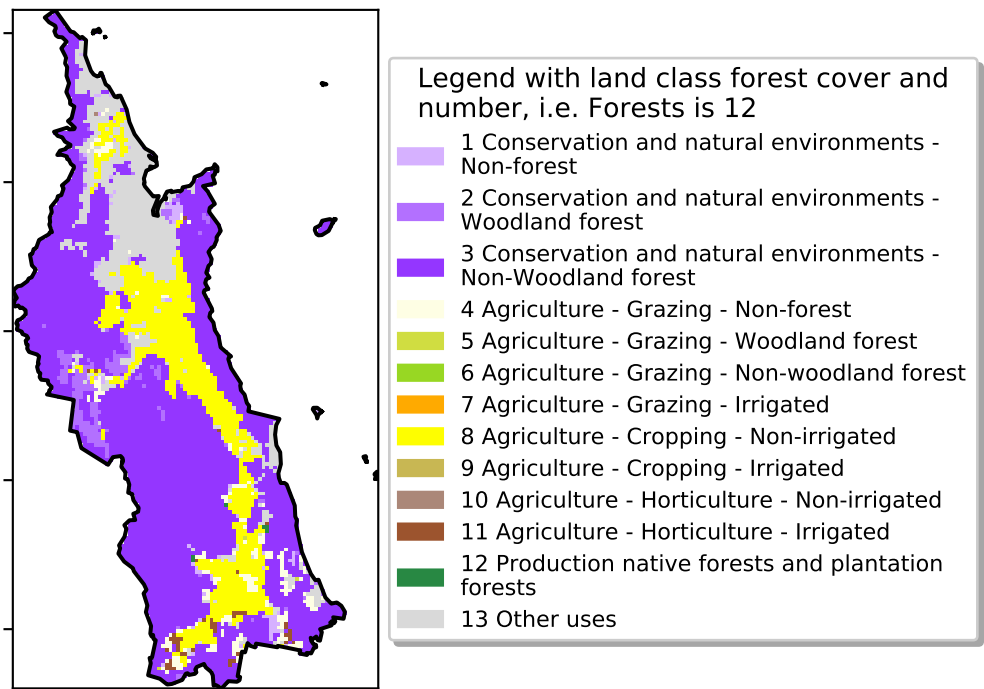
Legend with land class forest cover and number, i.e. Forests is 12

1 Conservation and natural environments - Non-forest

2 Conservation and natural environments - Woodland forest

3 Conservation and natural environments - Non-Woodland forest

4 Agriculture - Grazing - Non-forest

5 Agriculture - Grazing - Woodland forest

6 Agriculture - Grazing - Non-woodland forest

7 Agriculture - Grazing - Irrigated

8 Agriculture - Cropping - Non-irrigated

9 Agriculture - Cropping - Irrigated

10 Agriculture - Horticulture - Non-irrigated

11 Agriculture - Horticulture - Irrigated

12 Production native forests and plantation forests

13 Other uses